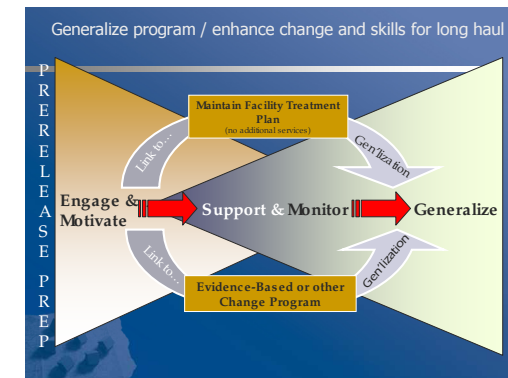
Generalize program / enhance change and skills for long haul

P
R
E
R
E
L
E
A
S
E

P
R
E
P

Maintain Facility Treatment Plan
(no additional services)

Link to…

Gen'lization

Engage & Motivate

Support & Monitor

Generalize

Link to…

Gen'lization

Evidence-Based or other Change Program